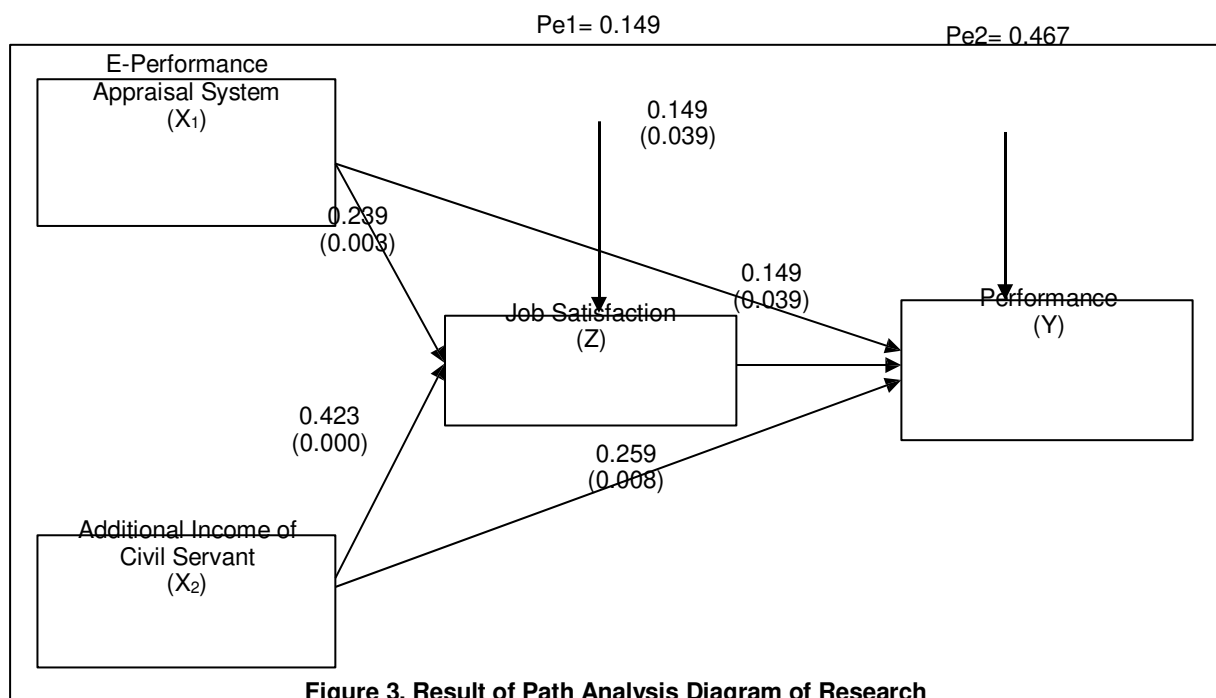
Pe1= 0.149

Pe2= 0.467

E-Performance Appraisal System ($X_1$)

0.149 (0.039)

0.239 (0.003)

0.149 (0.039)

Job Satisfaction (Z)

Performance (Y)

0.423 (0.000)

0.259 (0.008)

Additional Income of Civil Servant ($X_2$)

Figure 3. Result of Path Analysis Diagram of Research